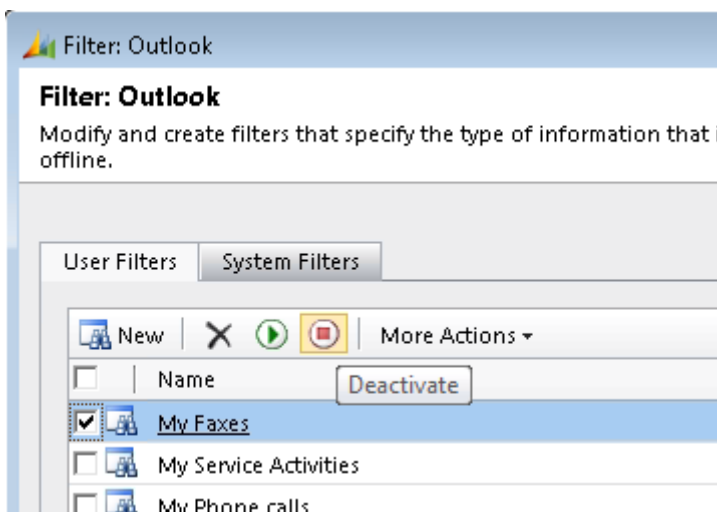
Filter: Outlook

Filter: Outlook

Modify and create filters that specify the type of information that i offline.

User Filters | System Filters

New | More Actions ▾

Name

Deactivate

My Faxes

My Service Activities

My Phone calls